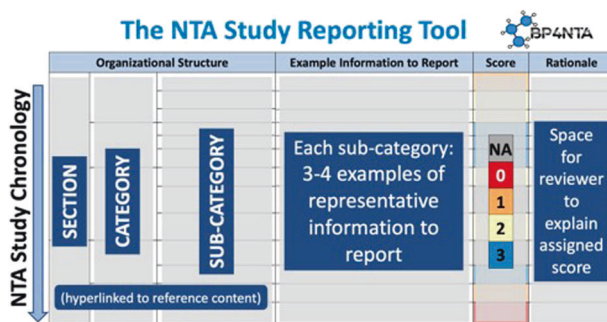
The NTA Study Reporting Tool

BP4NTA

| Organizational Structure | Example Information to Report | Score | Rationale |
|---|---|---|---|
| SECTION CATEGORY SUB-CATEGORY | Each sub-category: 3-4 examples of representative information to report | NA 0 1 2 3 | Space for reviewer to explain assigned score |

NTA Study Chronology

(hyperlinked to reference content)